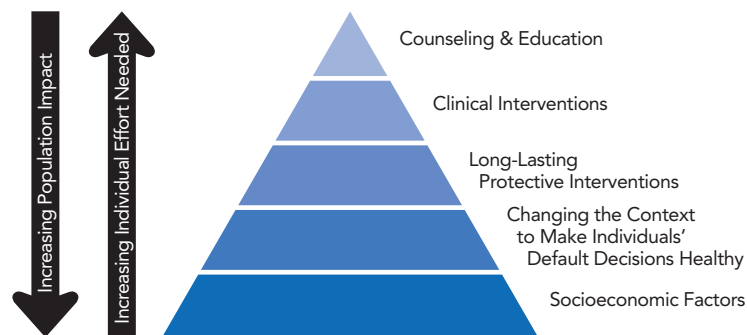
Increasing Population Impact

Increasing Individual Effort Needed

Counseling & Education

Clinical Interventions

Long-Lasting Protective Interventions

Changing the Context to Make Individuals' Default Decisions Healthy

Socioeconomic Factors